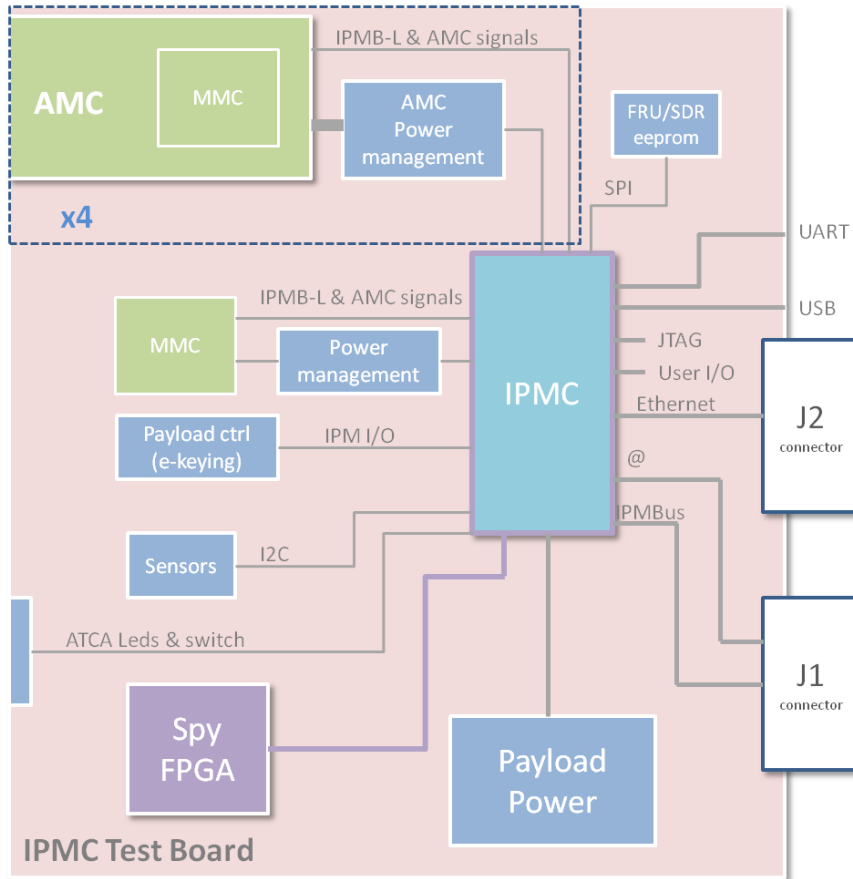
AMC

MMC

IPMB-L & AMC signals

AMC Power management

FRU/SDR eeprom

x4

SPI

UART

USB

IPMB-L & AMC signals

MMC

Power management

JTAG

User I/O

IPMC

Ethernet

J2 connector

Payload ctrl (e-keying)

IPM I/O

@

IPMBus

Sensors

I2C

ATCA Leds & switch

J1 connector

Spy FPGA

Payload Power

IPMC Test Board